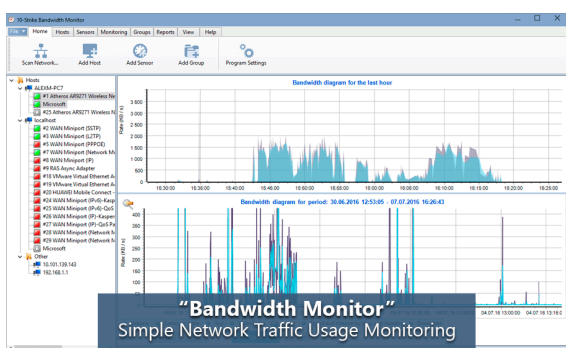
10-Strike Bandwidth Monitor

File | Home | Hosts | Sensors | Monitoring | Groups | Reports | View | Help

Scan Network... | Add Host | Add Sensor | Add Group | Program Settings

All Hosts
Hosts
ALEXM-PC7
#1 Atheros AR9271 Wireless Ne
Microsoft
#25 Atheros AR9271 Wireless N
localhost
#2 WAN Miniport (SSTP)
#3 WAN Miniport (L2TP)
#5 WAN Miniport (PPPOE)
#7 WAN Miniport (Network M
#8 WAN Miniport (IP)
#9 RAS Async Adapter
#18 VMware Virtual Ethernet A
#19 VMware Virtual Ethernet A
#20 HUAWEI Mobile Connect -
#24 WAN Miniport (IPv6)-Kasp
#25 WAN Miniport (IPv6)-QoS
#26 WAN Miniport (IP)-Kaspe
#27 WAN Miniport (IP)-QoS P
#28 WAN Miniport (Network M
#29 WAN Miniport (Network M
Microsoft
Other
10.101.139.143
192.168.1.1

Bandwidth diagram for the last hour

Rate (KB / s)
4 000
3 500
3 000
2 500
2 000
1 500
1 000
500
0
16:30:00 16:35:00 16:40:00 16:45:00 16:50:00 16:55:00 17:00:00 17:05:00 17:10:00 17:15:00 17:20:00 17:25:00

Bandwidth diagram for period: 30.06.2016 12:53:05 - 07.07.2016 16:26:43

Rate (KB / s)
400
350
300
250
200
150
100
50
0
04.07.16 12:00:00 04.07.16 13:00:00

“Bandwidth Monitor”
Simple Network Traffic Usage Monitoring